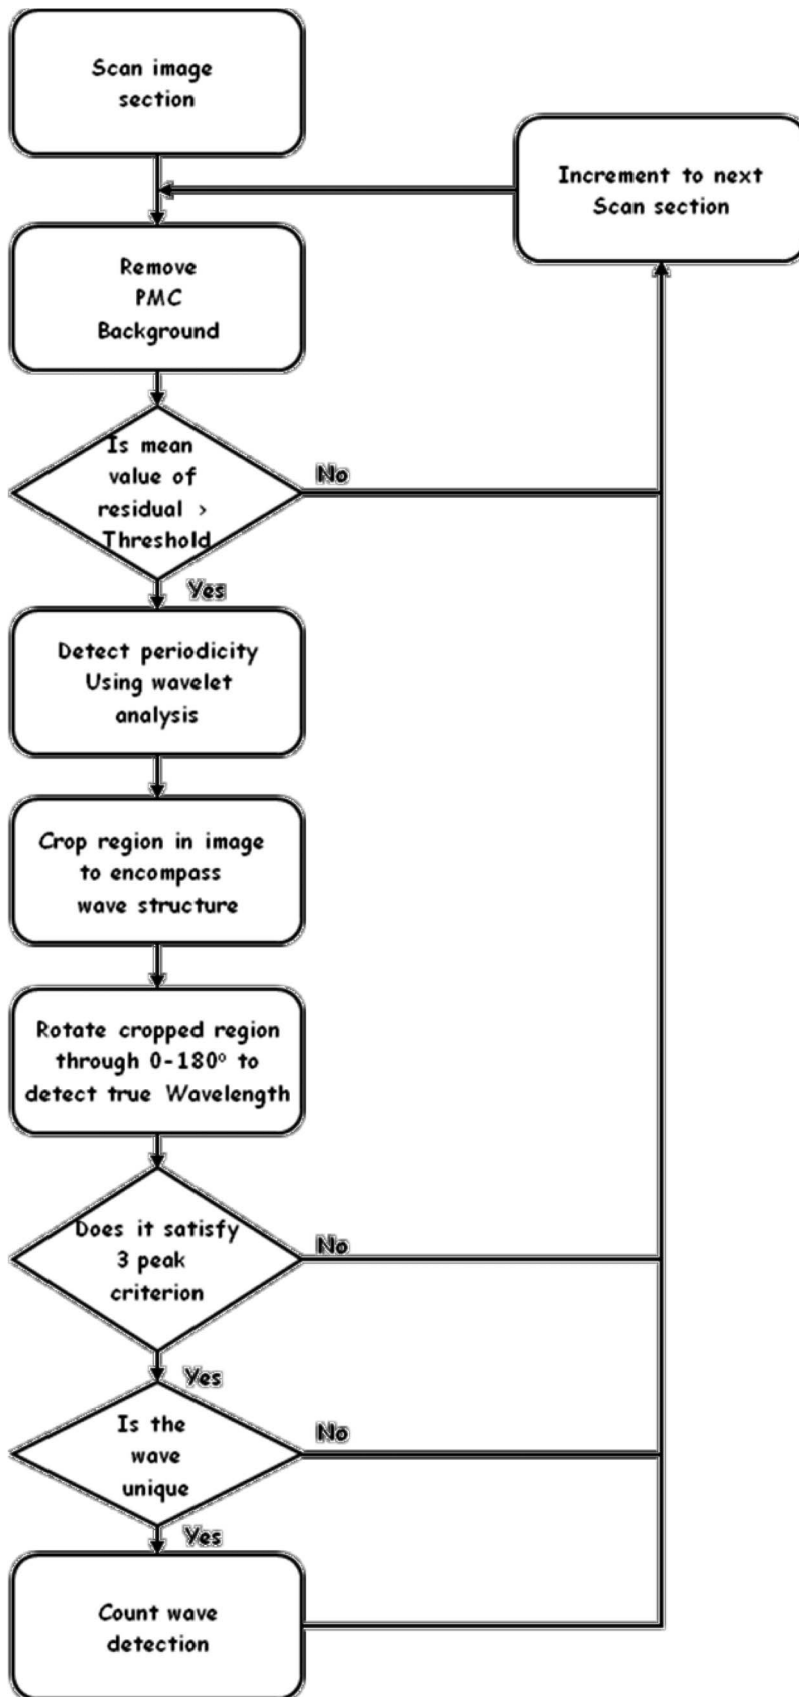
Scan image section

Increment to next Scan section

Remove PMC Background

Is mean value of residual > Threshold

No

Yes

Detect periodicity Using wavelet analysis

Crop region in image to encompass wave structure

Rotate cropped region through 0-180° to detect true Wavelength

Does it satisfy 3 peak criterion

No

Yes

Is the wave unique

No

Yes

Count wave detection